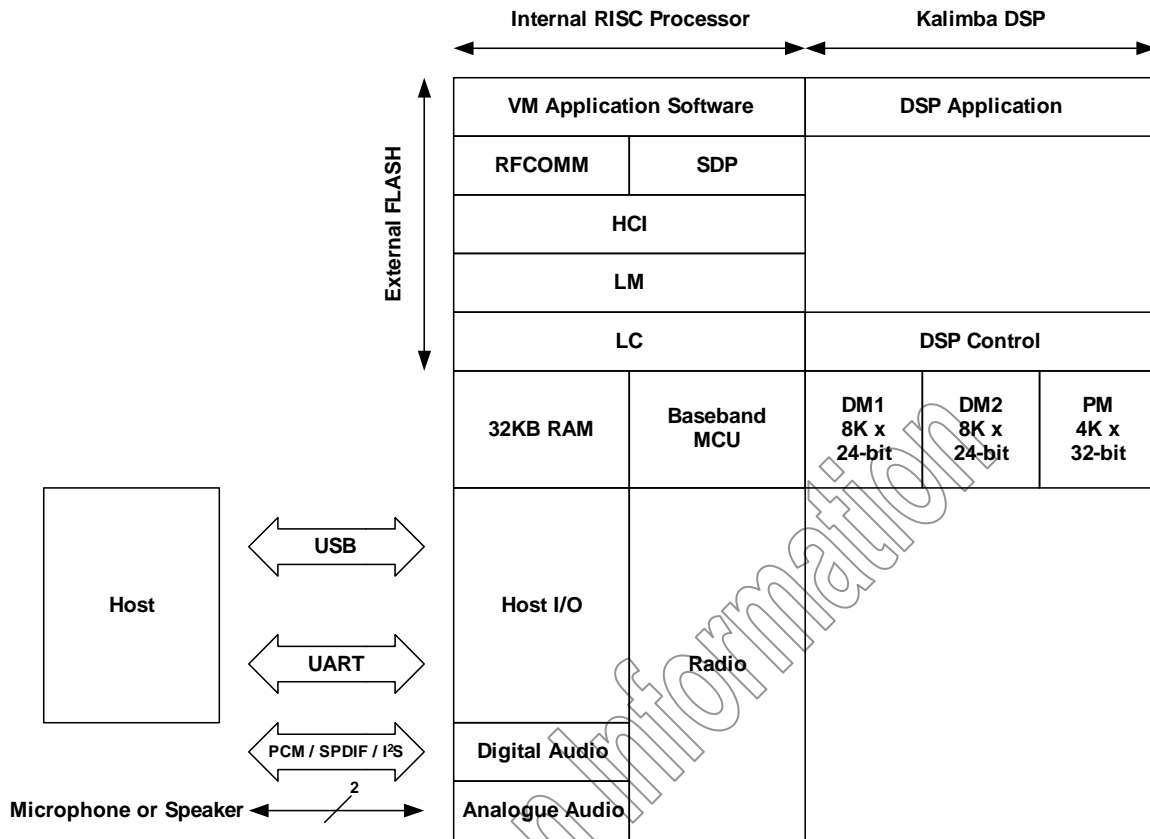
Internal RISC Processor
Kalimba DSP

External FLASH

| VM Application Software | | DSP Application | | |
|---|---|---|---|---|
| RFCOMM | SDP | | | |
| HCI | | | | |
| LM | | | | |
| LC | | DSP Control | | |
| 32KB RAM | Baseband MCU | DM1 8K x 24-bit | DM2 8K x 24-bit | PM 4K x 32-bit |

Host

USB

UART

PCM / SPDIF / I²S

Host I/O

Radio

Digital Audio

Microphone or Speaker

2

Analogue Audio

information